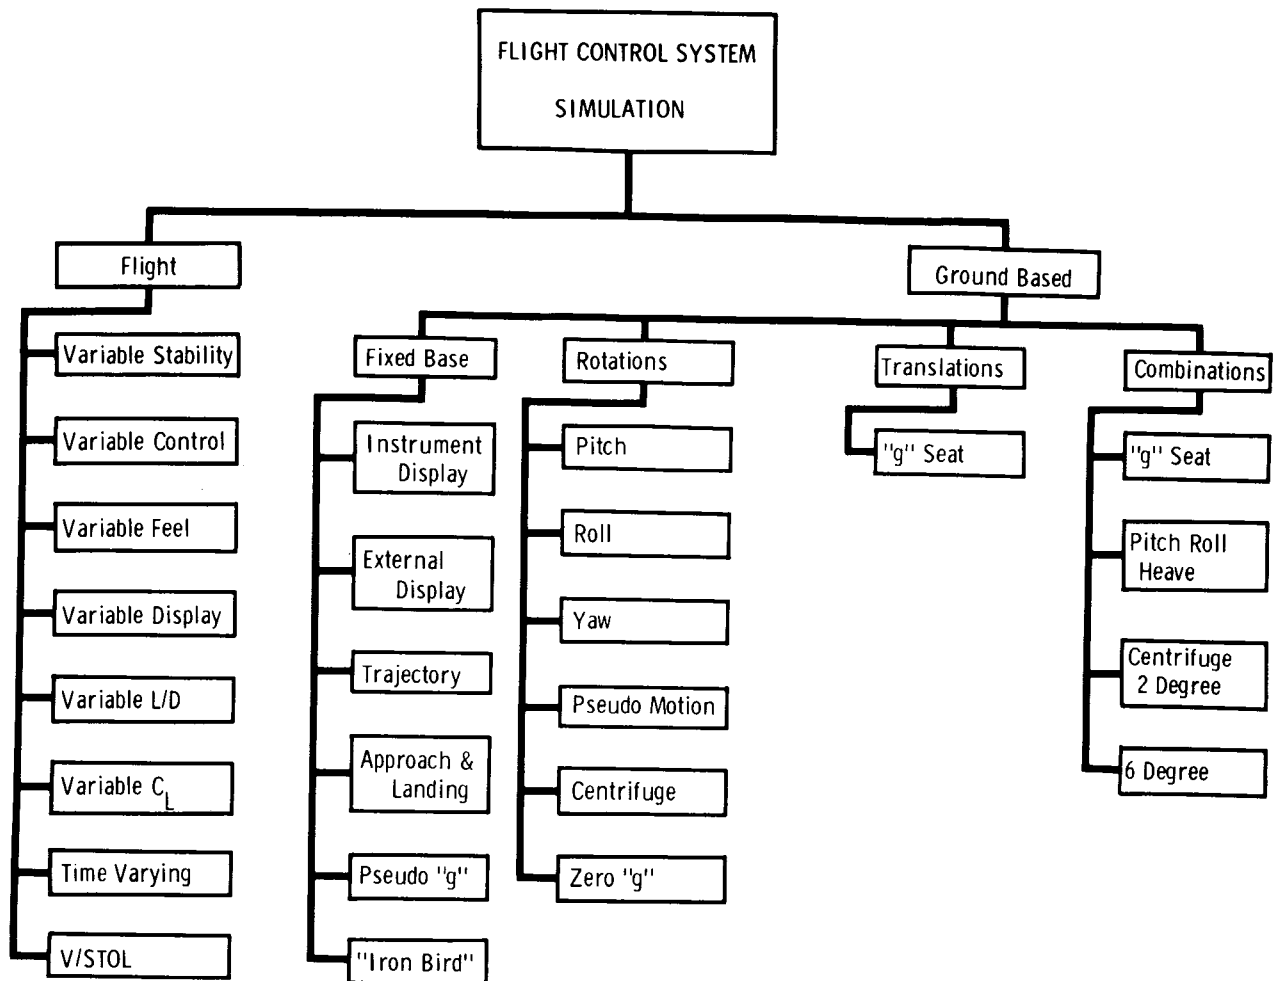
FLIGHT CONTROL SYSTEM SIMULATION

Flight

Variable Stability

Variable Control

Variable Feel

Variable Display

Variable L/D

Variable $C_L$

Time Varying

V/STOL

Ground Based

Fixed Base

Instrument Display

External Display

Trajectory

Approach & Landing

Pseudo "g"

"Iron Bird"

Rotations

Pitch

Roll

Yaw

Pseudo Motion

Centrifuge

Zero "g"

Translations

"g" Seat

Combinations

"g" Seat

Pitch Roll Heave

Centrifuge 2 Degree

6 Degree